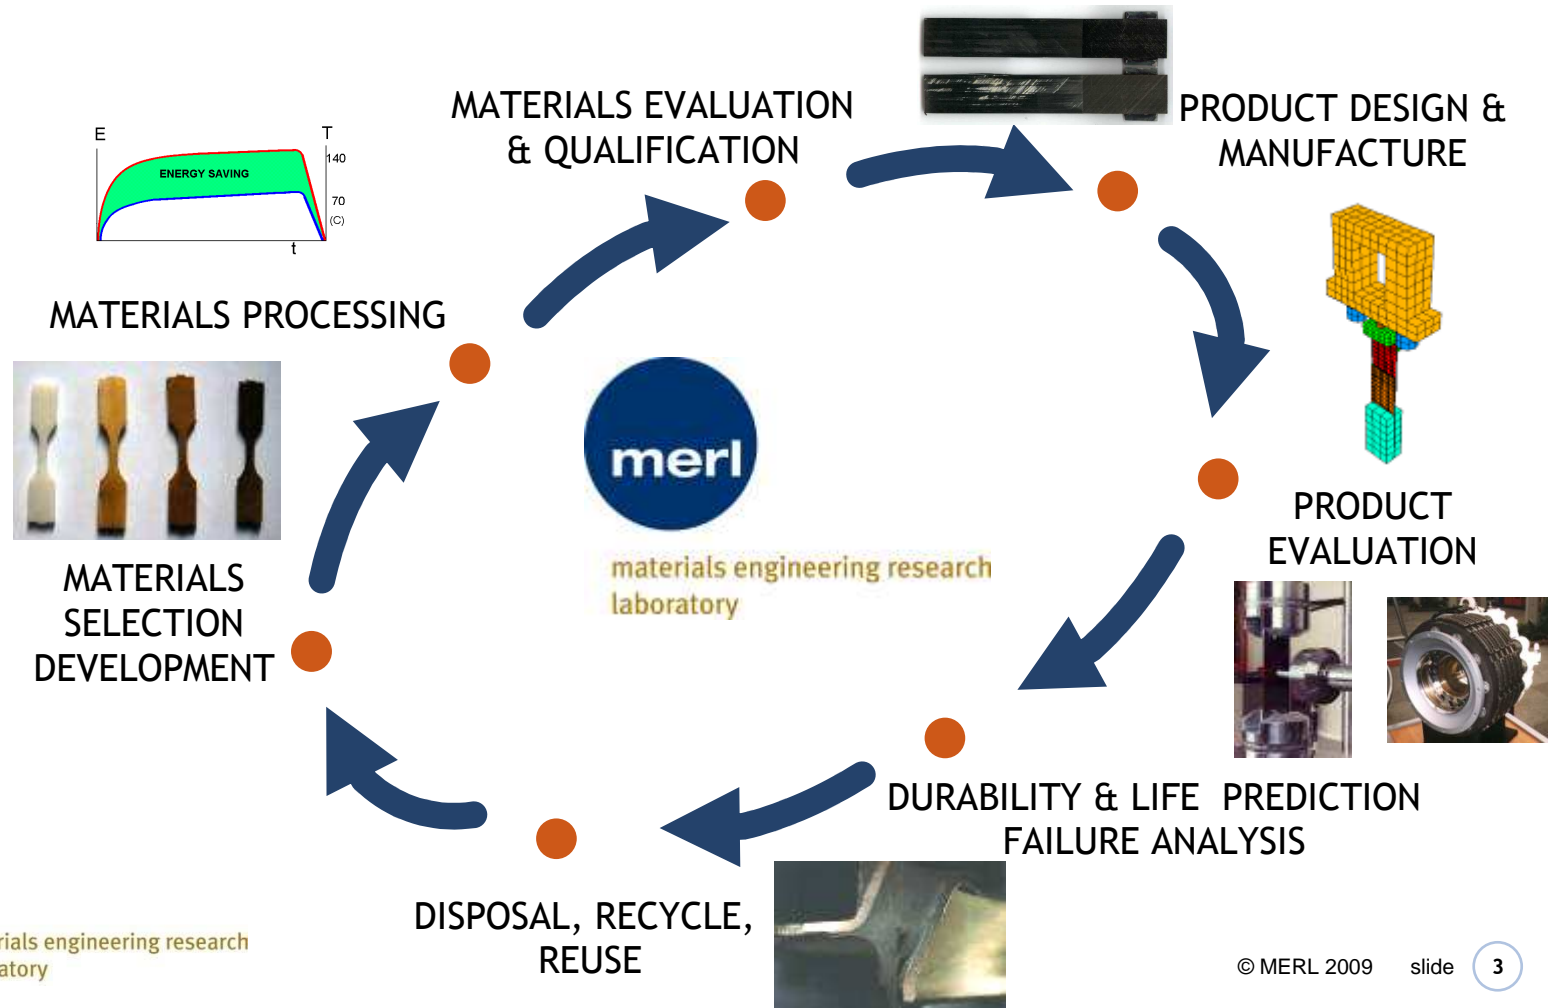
MATERIALS EVALUATION & QUALIFICATION

PRODUCT DESIGN & MANUFACTURE

E

T

140

70

(C)

t

ENERGY SAVING

MATERIALS PROCESSING

merl

materials engineering research laboratory

MATERIALS SELECTION DEVELOPMENT

PRODUCT EVALUATION

DURABILITY & LIFE PREDICTION FAILURE ANALYSIS

DISPOSAL, RECYCLE, REUSE

rials engineering research
atory

© MERL 2009 slide 3